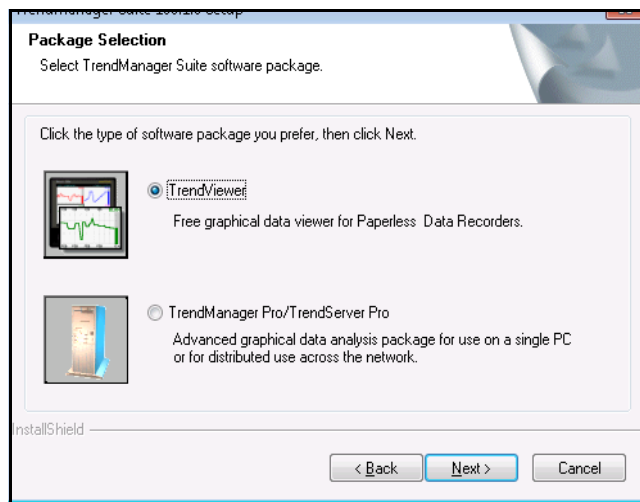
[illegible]

Package Selection

Select TrendManager Suite software package.

Click the type of software package you prefer, then click Next.

TrendViewer

Free graphical data viewer for Paperless Data Recorders.

TrendManager Pro/TrendServer Pro

Advanced graphical data analysis package for use on a single PC or for distributed use across the network.

InstallShield

< Back

Next >

Cancel